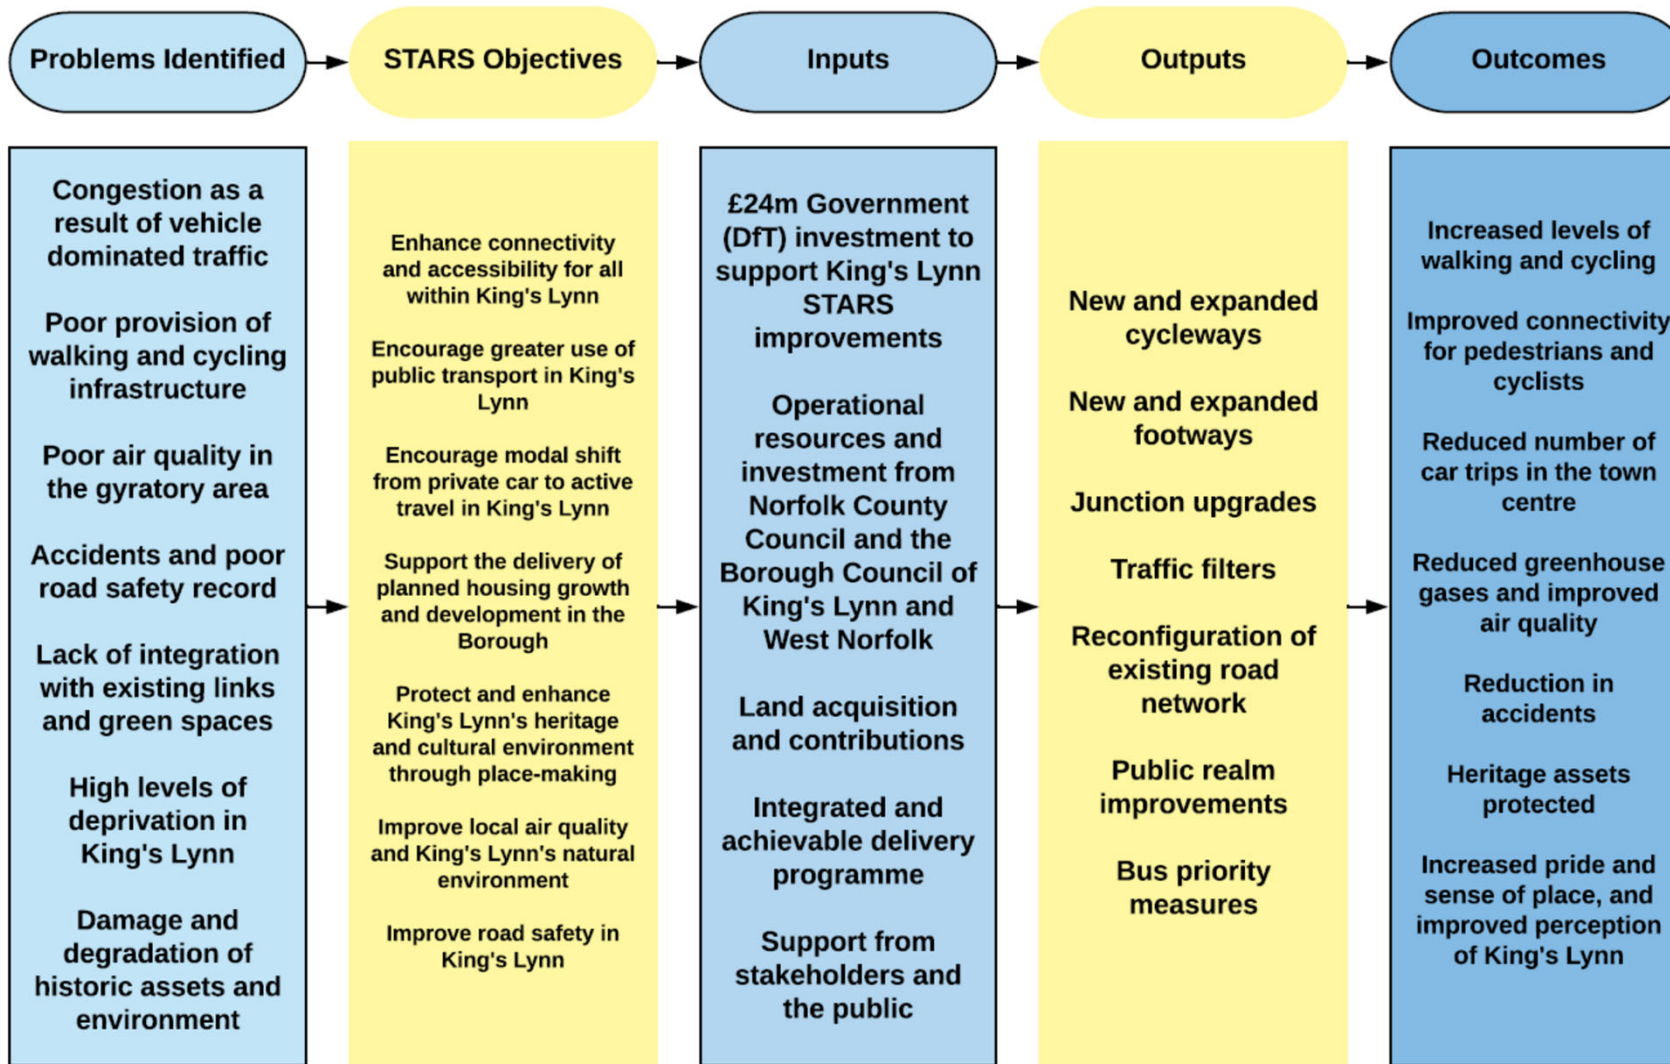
Problems Identified

Congestion as a result of vehicle dominated traffic

Poor provision of walking and cycling infrastructure

Poor air quality in the gyratory area

Accidents and poor road safety record

Lack of integration with existing links and green spaces

High levels of deprivation in King's Lynn

Damage and degradation of historic assets and environment

STARS Objectives

Enhance connectivity and accessibility for all within King's Lynn

Encourage greater use of public transport in King's Lynn

Encourage modal shift from private car to active travel in King's Lynn

Support the delivery of planned housing growth and development in the Borough

Protect and enhance King's Lynn's heritage and cultural environment through place-making

Improve local air quality and King's Lynn's natural environment

Improve road safety in King's Lynn

Inputs

£24m Government (DfT) investment to support King's Lynn STARS improvements

Operational resources and investment from Norfolk County Council and the Borough Council of King's Lynn and West Norfolk

Land acquisition and contributions

Integrated and achievable delivery programme

Support from stakeholders and the public

Outputs

New and expanded cycleways

New and expanded footways

Junction upgrades

Traffic filters

Reconfiguration of existing road network

Public realm improvements

Bus priority measures

Outcomes

Increased levels of walking and cycling

Improved connectivity for pedestrians and cyclists

Reduced number of car trips in the town centre

Reduced greenhouse gases and improved air quality

Reduction in accidents

Heritage assets protected

Increased pride and sense of place, and improved perception of King's Lynn